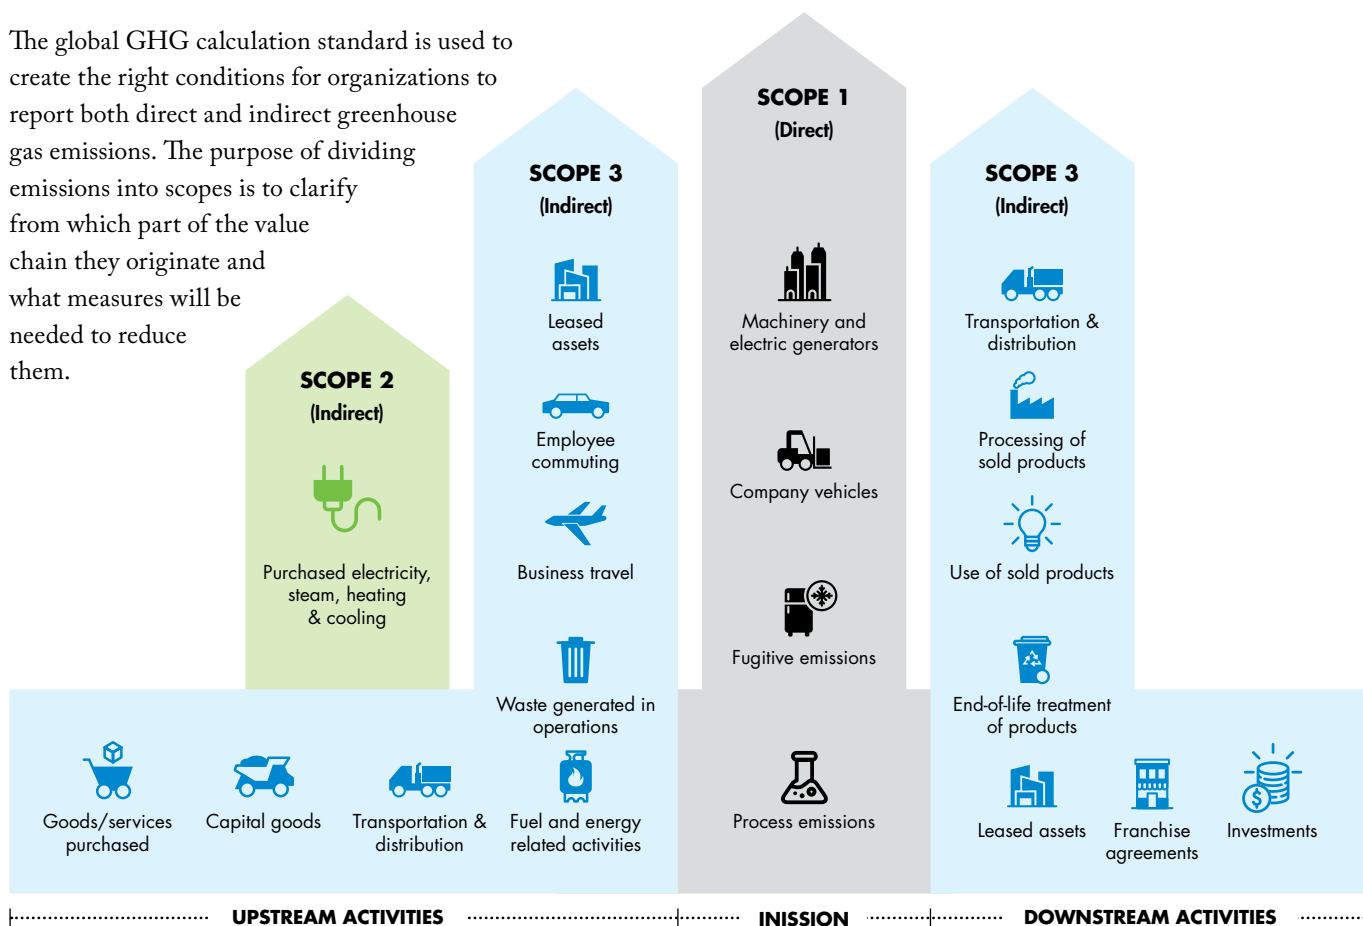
The global GHG calculation standard is used to create the right conditions for organizations to report both direct and indirect greenhouse gas emissions. The purpose of dividing emissions into scopes is to clarify from which part of the value chain they originate and what measures will be needed to reduce them.

SCOPE 2
(Indirect)

Purchased electricity, steam, heating & cooling

SCOPE 3
(Indirect)

Leased assets

Employee commuting

Business travel

Waste generated in operations

SCOPE 1
(Direct)

Machinery and electric generators

Company vehicles

Fugitive emissions

Process emissions

SCOPE 3
(Indirect)

Transportation & distribution

Processing of sold products

Use of sold products

End-of-life treatment of products

Goods/services purchased

Capital goods

Transportation & distribution

Fuel and energy related activities

Leased assets

Franchise agreements

Investments

UPSTREAM ACTIVITIES

INISSION

DOWNSTREAM ACTIVITIES